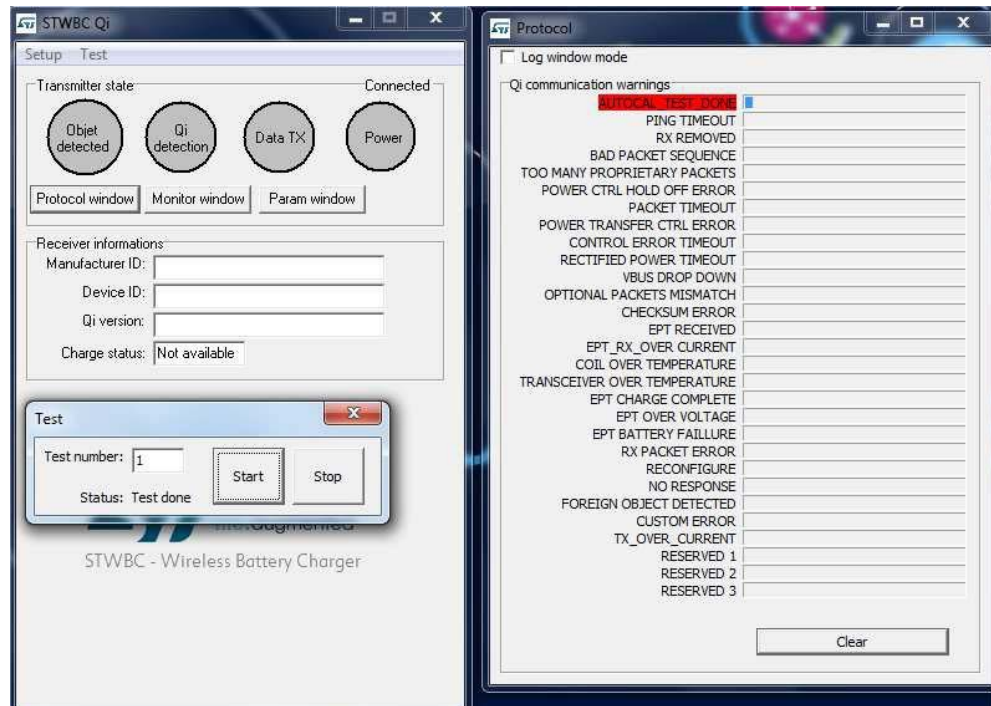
STWBC Qi

Setup Test

Transmitter state

Connected

Objet detected

Qi detection

Data TX

Power

Protocol window

Monitor window

Param window

Receiver informations

Manufacturer ID:

Device ID:

Qi version:

Charge status: Not available

Test

Test number: 1

Status: Test done

Start

Stop

life.augmented

STWBC - Wireless Battery Charger

Protocol

Log window mode

Qi communication warnings

AUTOCAL_TEST_DONE
PING TIMEOUT
RX REMOVED
BAD PACKET SEQUENCE
TOO MANY PROPRIETARY PACKETS
POWER CTRL HOLD OFF ERROR
PACKET TIMEOUT
POWER TRANSFER CTRL ERROR
CONTROL ERROR TIMEOUT
RECTIFIED POWER TIMEOUT
VBUS DROP DOWN
OPTIONAL PACKETS MISMATCH
CHECKSUM ERROR
EPT RECEIVED
EPT_RX_OVER CURRENT
COIL OVER TEMPERATURE
TRANSCEIVER OVER TEMPERATURE
EPT CHARGE COMPLETE
EPT OVER VOLTAGE
EPT BATTERY FAILLURE
RX PACKET ERROR
RECONFIGURE
NO RESPONSE
FOREIGN OBJECT DETECTED
CUSTOM ERROR
TX_OVER_CURRENT
RESERVED 1
RESERVED 2
RESERVED 3

Clear